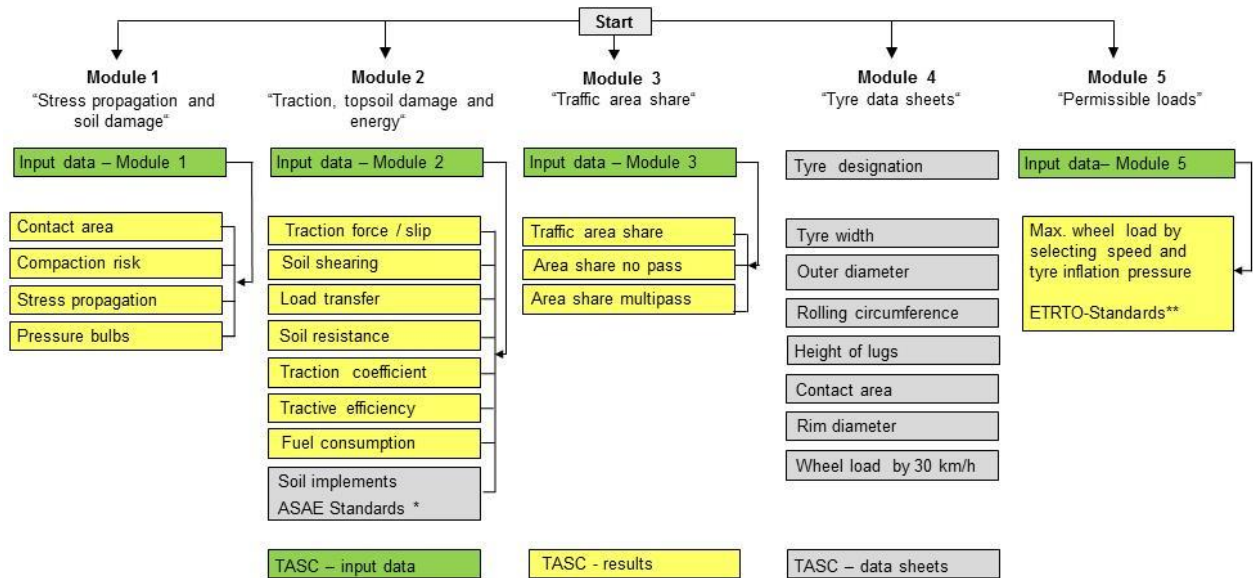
Start

Module 1
“Stress propagation and soil damage“

Input data – Module 1

Contact area

Compaction risk

Stress propagation

Pressure bulbs

Module 2
“Traction, topsoil damage and energy“

Input data – Module 2

Traction force / slip

Soil shearing

Load transfer

Soil resistance

Traction coefficient

Tractive efficiency

Fuel consumption

Soil implements ASAE Standards *

TASC – input data

Module 3
“Traffic area share“

Input data – Module 3

Traffic area share

Area share no pass

Area share multipass

TASC - results

Module 4
“Tyre data sheets“

Tyre designation

Tyre width

Outer diameter

Rolling circumference

Height of lugs

Contact area

Rim diameter

Wheel load by 30 km/h

TASC – data sheets

Module 5
“Permissible loads“

Input data– Module 5

Max. wheel load by selecting speed and tyre inflation pressure

ETRTO-Standards**